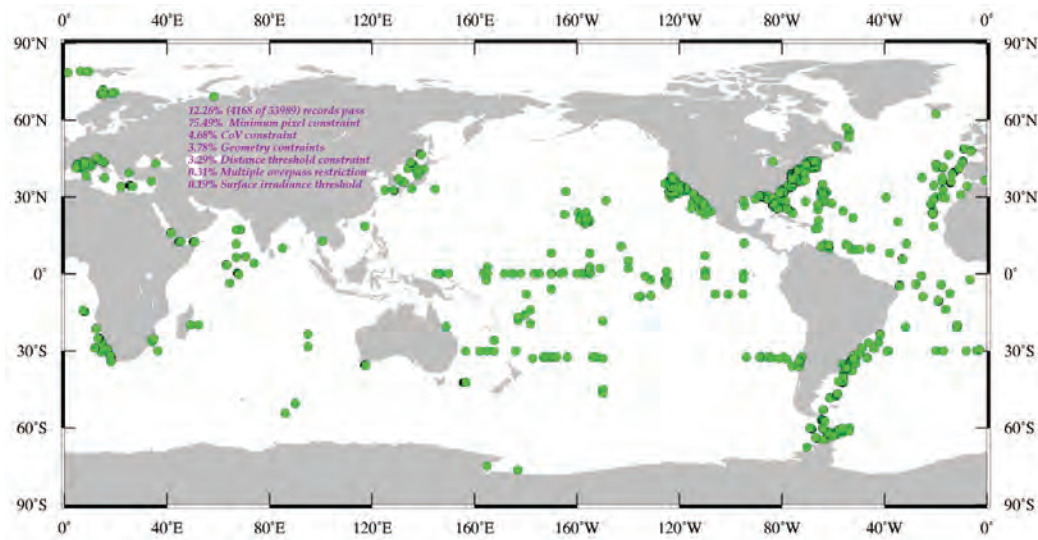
0° 40°E 80°E 120°E 160°E 160°W 120°W 80°W 40°W 0°

90°N 60°N 30°N 0° 30°S 60°S 90°S

12.26% (4168 of 33989) records pass
75.49% Minimum pixel constraint
4.68% CoV constraint
3.78% Geometry contraints
3.29% Distance threshold constraint
0.31% Multiple overpass restriction
0.19% Surface irradiance threshold

90°N 60°N 30°N 0° 30°S 60°S 90°S

0° 40°E 80°E 120°E 160°E 160°W 120°W 80°W 40°W 0°